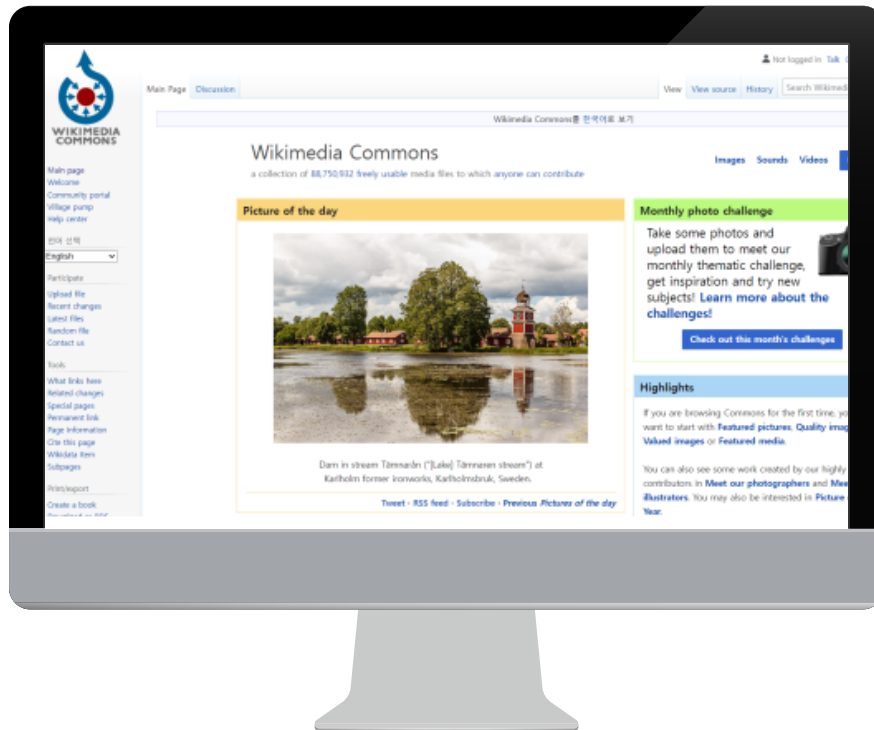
WIKIMEDIA COMMONS

Main page
Welcome
Community portal
Village pump
Help center

언어 선택
English

Participate
Upload file
Recent changes
Latest files
Random file
Contact us

Tools
What links here
Related changes
Special pages
Permanent link
Page information
Cite this page
Wikidata item
Subpages

Print/export
Create a book
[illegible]

Not logged in Talk

Main Page Discussion

View View source History Search Wikimed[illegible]

Wikimedia Commons를 한국어로 보기

Wikimedia Commons
a collection of 88,750,932 freely usable media files to which anyone can contribute

Images Sounds Videos

Picture of the day

Dam in stream Tämnarån ("[Lake] Tämnaren stream") at Karlholm former ironworks, Karlholmsbruk, Sweden.

Tweet · RSS feed · Subscribe · Previous Pictures of the day

Monthly photo challenge

Take some photos and upload them to meet our monthly thematic challenge, get inspiration and try new subjects! Learn more about the challenges!

Check out this month's challenges

Highlights

If you are browsing Commons for the first time, yo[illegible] want to start with Featured pictures, Quality imag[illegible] Valued images or Featured media.

You can also see some work created by our highly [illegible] contributors in Meet our photographers and Mee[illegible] illustrators. You may also be interested in Picture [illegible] Year.